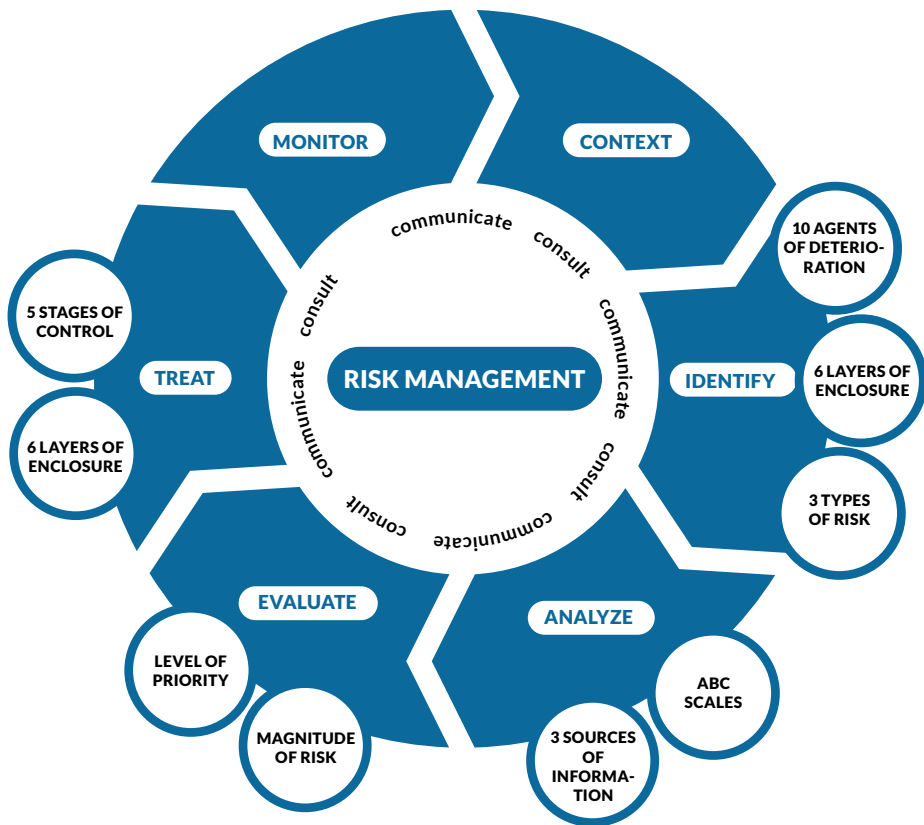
MONITOR

CONTEXT

communicate

consult

communicate

consult

communicate

consult

communicate

consult

RISK MANAGEMENT

10 AGENTS OF DETERIORATION

IDENTIFY

6 LAYERS OF ENCLOSURE

3 TYPES OF RISK

ANALYZE

ABC SCALES

3 SOURCES OF INFORMATION

EVALUATE

LEVEL OF PRIORITY

MAGNITUDE OF RISK

TREAT

5 STAGES OF CONTROL

6 LAYERS OF ENCLOSURE